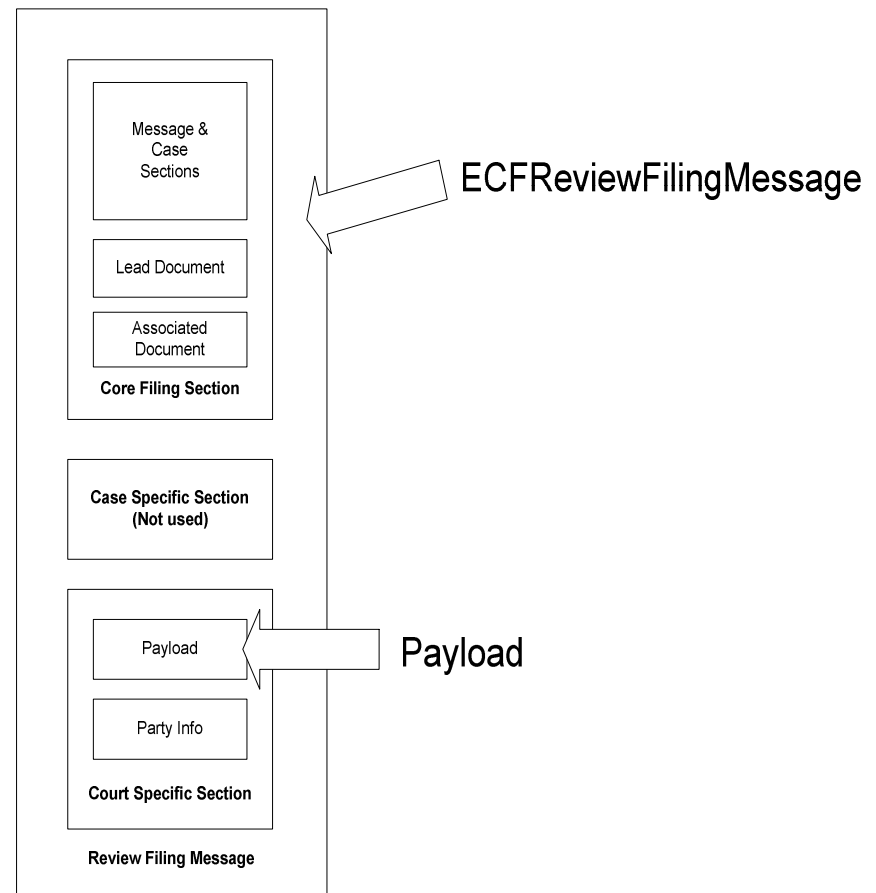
Message & Case Sections

Lead Document

Associated Document

Core Filing Section

ECFReviewFilingMessage

Case Specific Section (Not used)

Payload

Payload

Party Info

Court Specific Section

Review Filing Message